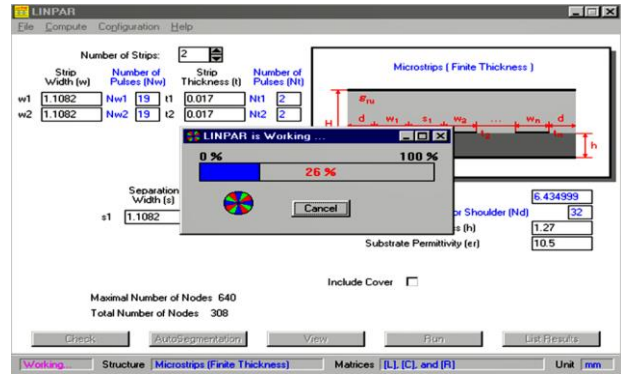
LINPAR

File Compute Configuration Help

Number of Strips: 2

Strip Width (w) | Number of Pulses (Nw) | Strip Thickness (t) | Number of Pulses (Nt)

w1 1.1082 Nw1 19 t1 0.017 Nt1 2

w2 1.1082 Nw2 19 t2 0.017 Nt2 2

Microstrips ( Finite Thickness )

$\varepsilon_{ru}$

H d $w_1$ $s_1$ $w_2$ ... $w_n$ d

$t_1$ $t_n$

h

LINPAR is Working ...

0 % 100 %

26 %

Cancel

Separation Width (s)

s1 1.1082

6.434999

or Shoulder (Nd) 32

s (h) 1.27

Substrate Permitivity (er) 10.5

Include Cover

Maximal Number of Nodes 640

Total Number of Nodes 308

Check AutoSegmentation View Run List Results

Working... Structure Microstrips (Finite Thickness) Matrices [L], [C], and [R] Unit mm